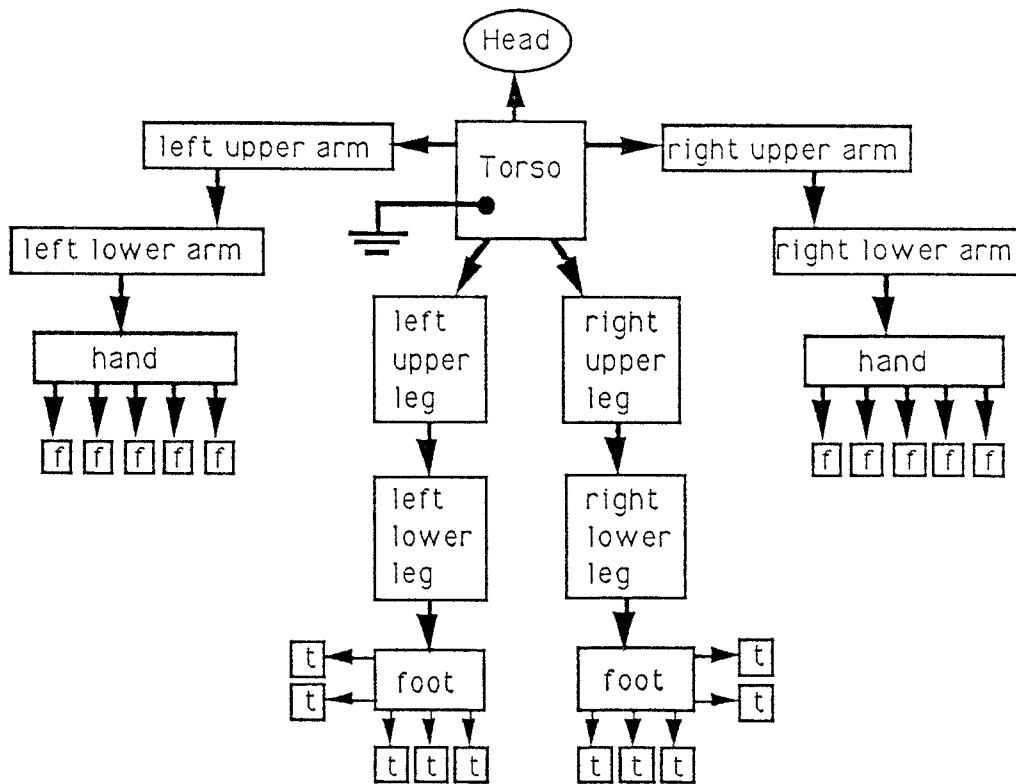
Head

left upper arm

Torso

right upper arm

left lower arm

right lower arm

hand

f f f f f

left upper leg

right upper leg

hand

f f f f f

left lower leg

right lower leg

t
t
foot
t t t

foot
t
t
t t t